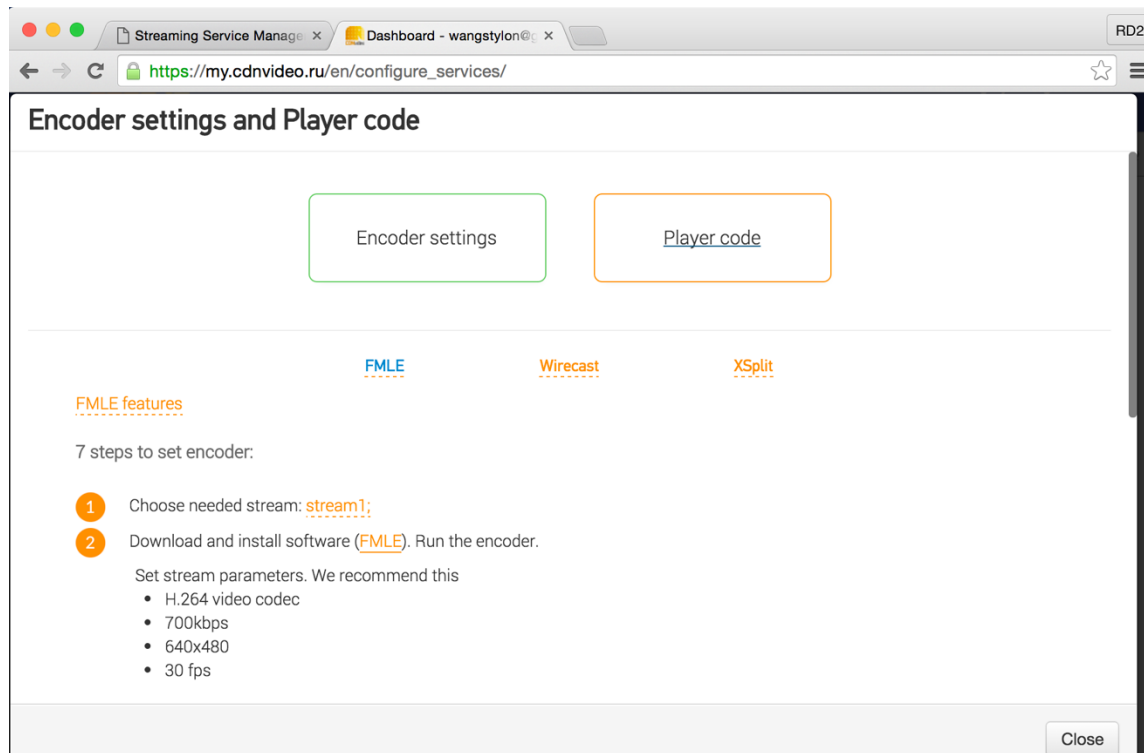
Streaming Service Manage ×
Dashboard - wangstylon@ ×
RD2
https://my.cdnvideo.ru/en/configure_services/

Encoder settings and Player code

Encoder settings

Player code

FMLE

Wirecast

XSplit

FMLE features

7 steps to set encoder:

1 Choose needed stream: stream1;

2 Download and install software (FMLE). Run the encoder.

Set stream parameters. We recommend this
- H.264 video codec
- 700kbps
- 640x480
- 30 fps

Close